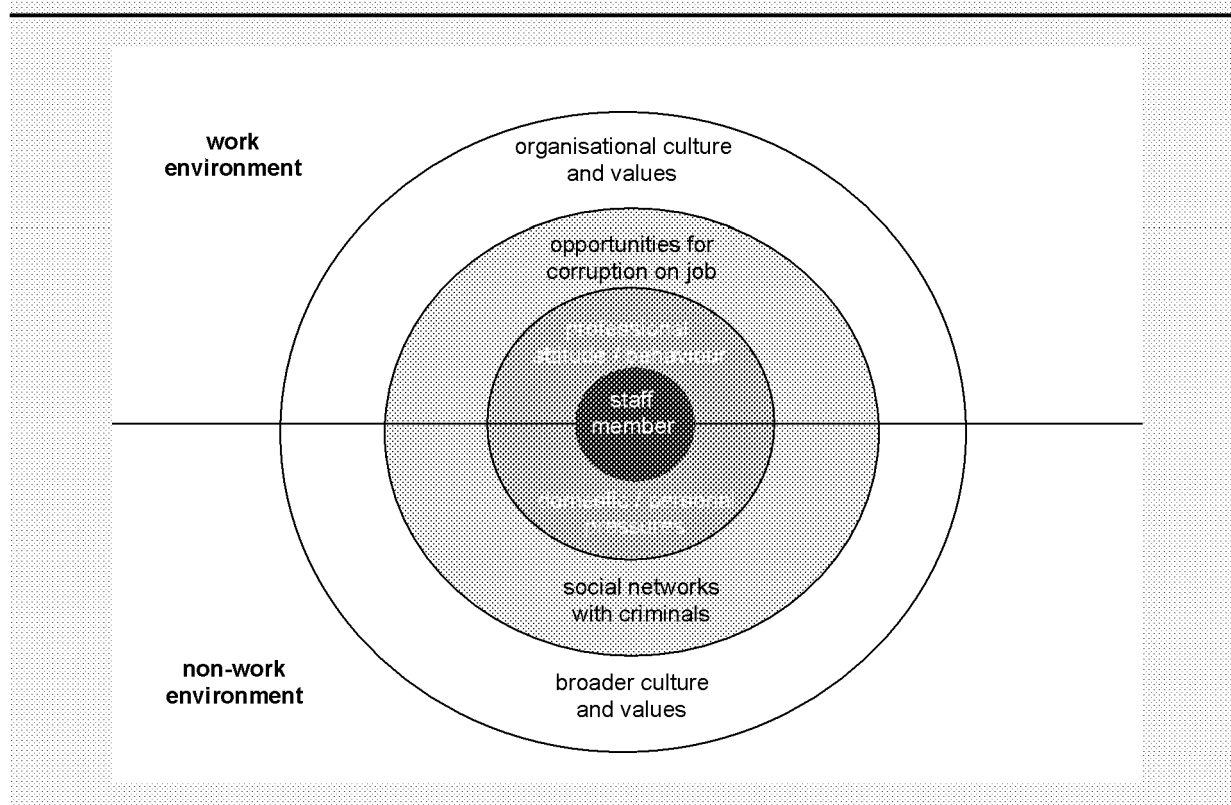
work environment

organisational culture and values

opportunities for corruption on job

professional ethical standards

staff member

domestic/personal difficulties

social networks with criminals

non-work environment

broader culture and values